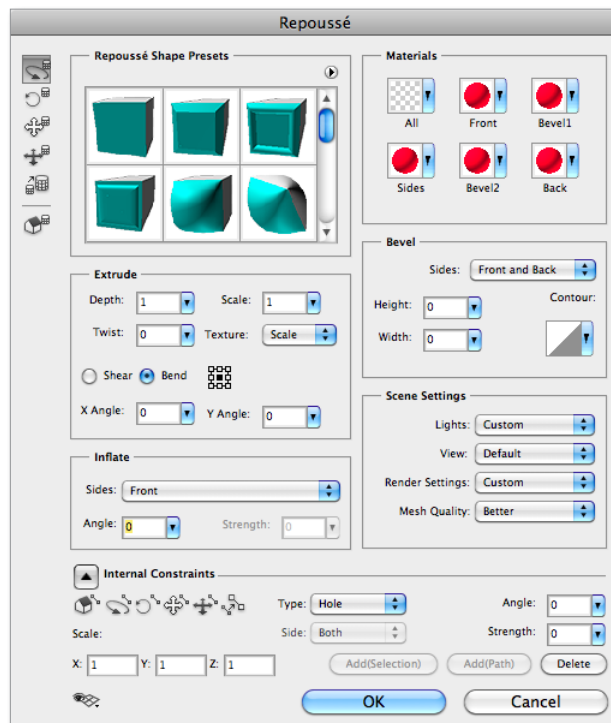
Repoussé

Repoussé Shape Presets

Extrude

Depth: 1

Scale: 1

Twist: 0

Texture: Scale

Shear

Bend

X Angle: 0

Y Angle: 0

Inflate

Sides: Front

Angle: 0

Strength: 0

Materials

All

Front

Bevel1

Sides

Bevel2

Back

Bevel

Sides: Front and Back

Height: 0

Contour:

Width: 0

Scene Settings

Lights: Custom

View: Default

Render Settings: Custom

Mesh Quality: Better

Internal Constraints

Type: Hole

Angle: 0

Scale:

Side: Both

Strength: 0

X: 1

Y: 1

Z: 1

Add(Selection)

Add(Path)

Delete

OK

Cancel